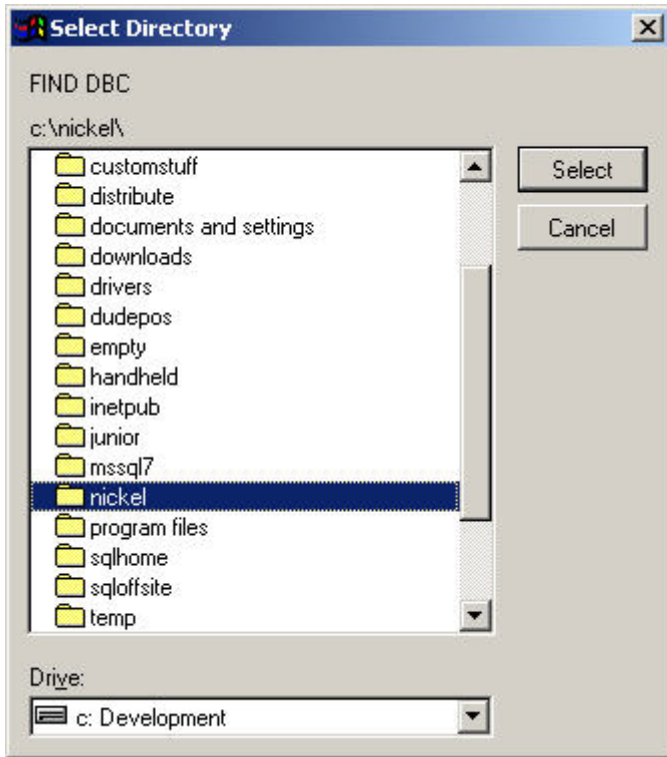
Select Directory

FIND DBC

c:\nickel\

customstuff
distribute
documents and settings
downloads
drivers
dudepos
empty
handheld
inetpub
junior
mssql7
nickel
program files
sqlhome
sqloffsite
temp

Select

Cancel

Drive:

c: Development